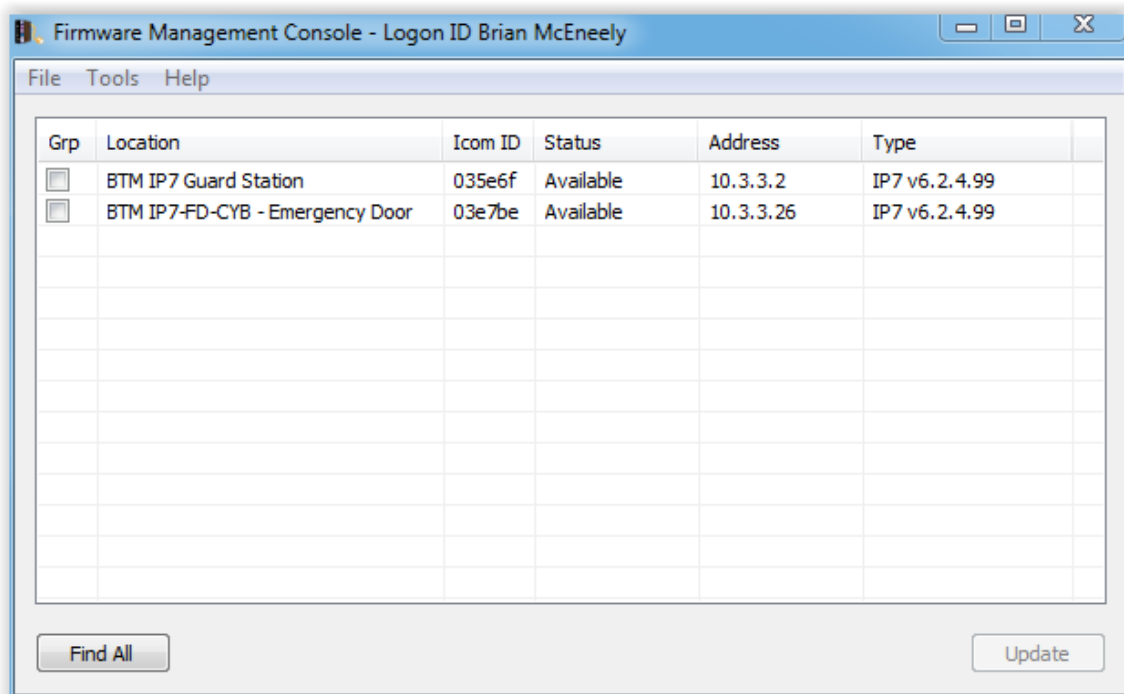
Firmware Management Console - Logon ID Brian McEneely

File Tools Help

| Grp | Location | Icom ID | Status | Address | Type |
|---|---|---|---|---|---|
| | BTM IP7 Guard Station | 035e6f | Available | 10.3.3.2 | IP7 v6.2.4.99 |
| | BTM IP7-FD-CYB - Emergency Door | 03e7be | Available | 10.3.3.26 | IP7 v6.2.4.99 |

Find All

Update